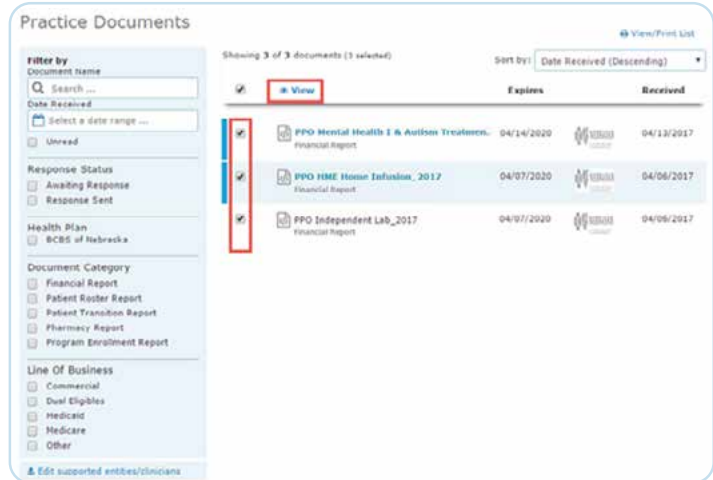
Practice Documents

View/Print List

Filter by
Document Name

Search ...

Date Received

Select a date range ...

Unread

Response Status

Awaiting Response

Response Sent

Health Plan

BCBS of Nebraska

Document Category

Financial Report

Patient Roster Report

Patient Transition Report

Pharmacy Report

Program Enrollment Report

Line Of Business

Commercial

Dual Eligibles

Medicaid

Medicare

Other

Edit supported entities/clinicians

Showing 3 of 3 documents (1 selected)

Sort by: Date Received (Descending)

View

Expires

Received

| | | Expires | | Received |
|---|---|---|---|---|
| | PPO Mental Health & Autism Treatmen.. Financial Report | 04/14/2020 | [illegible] | 04/13/2017 |
| | PPO HME Home Infusion_2017 Financial Report | 04/07/2020 | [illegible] | 04/06/2017 |
| | PPO Independent Lab_2017 Financial Report | 04/07/2020 | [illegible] | 04/06/2017 |